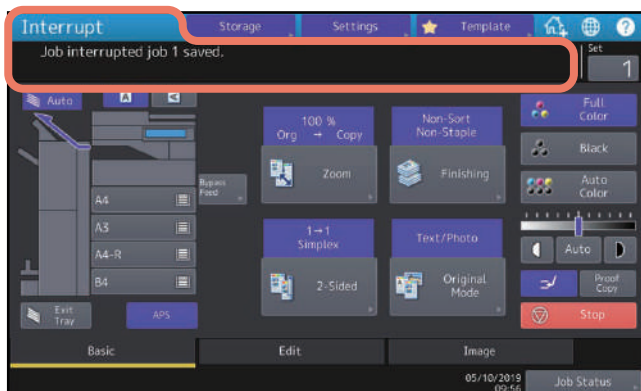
Interrupt

Storage

Settings

Template

Job interrupted job 1 saved.

Set

1

Auto

Full Color

100 %

Org → Copy

Non-Sort Non-Staple

Black

Zoom

Finishing

Auto Color

Bypass Feed

A4

A3

1→1 Simplex

Text/Photo

Auto

A4-R

B4

2-Sided

Original Mode

Proof Copy

Exit Tray

APS

Stop

Basic

Edit

Image

05/10/2019 09:56

Job Status